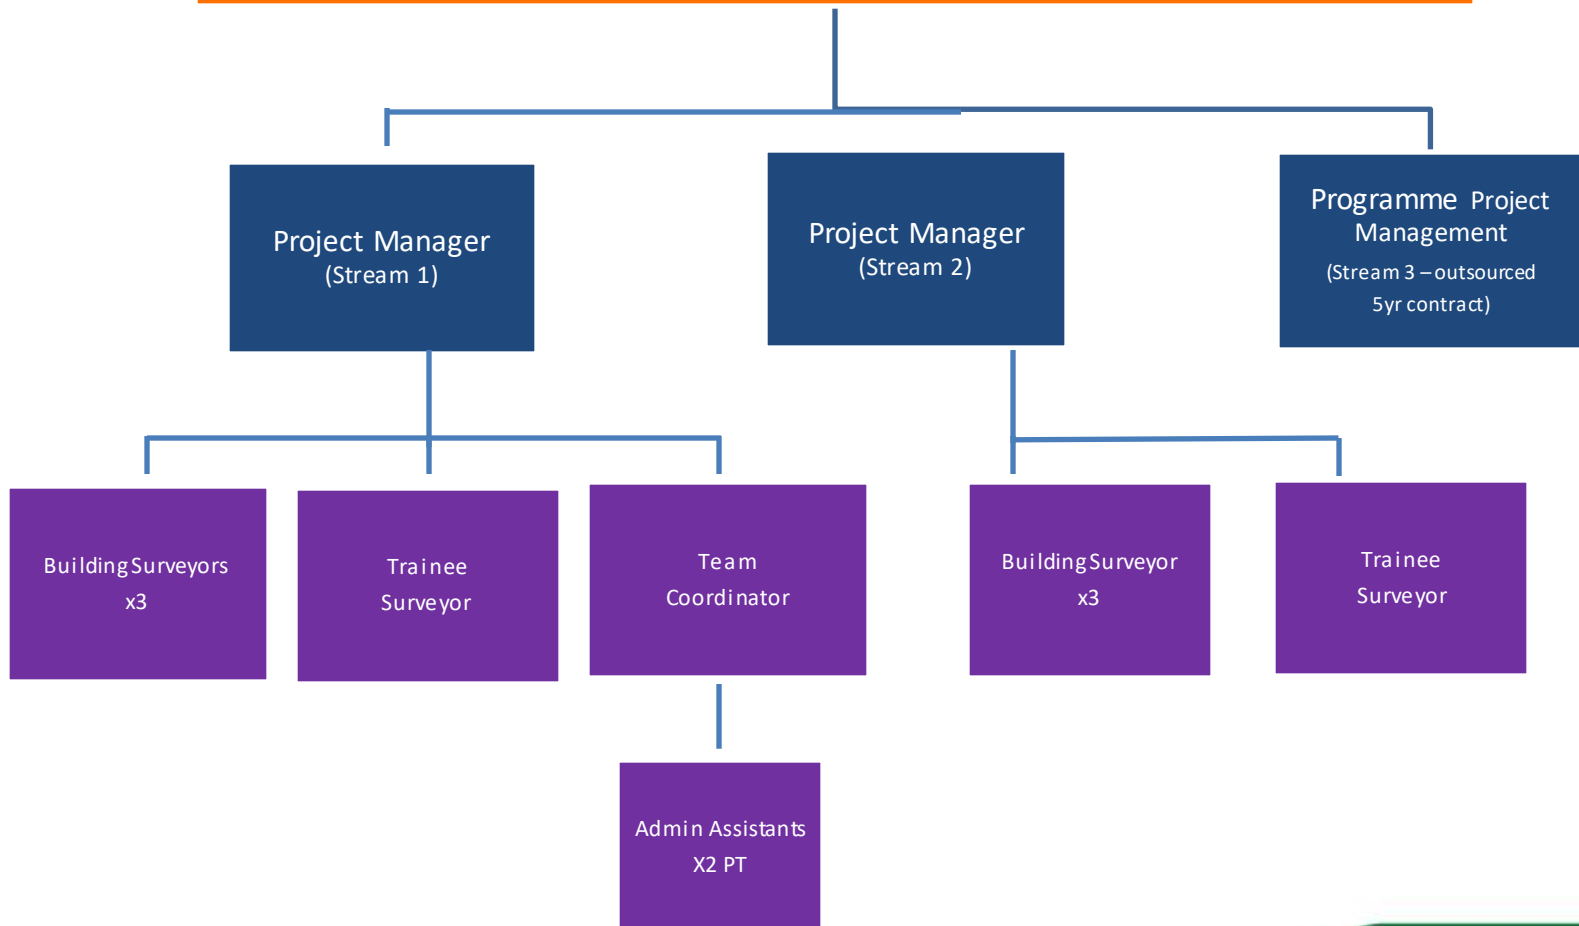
Project Manager
(Stream 1)

Project Manager
(Stream 2)

Programme Project Management
(Stream 3 – outsourced 5yr contract)

Building Surveyors
x3

Trainee
Surveyor

Team
Coordinator

Admin Assistants
X2 PT

Building Surveyor
x3

Trainee
Surveyor